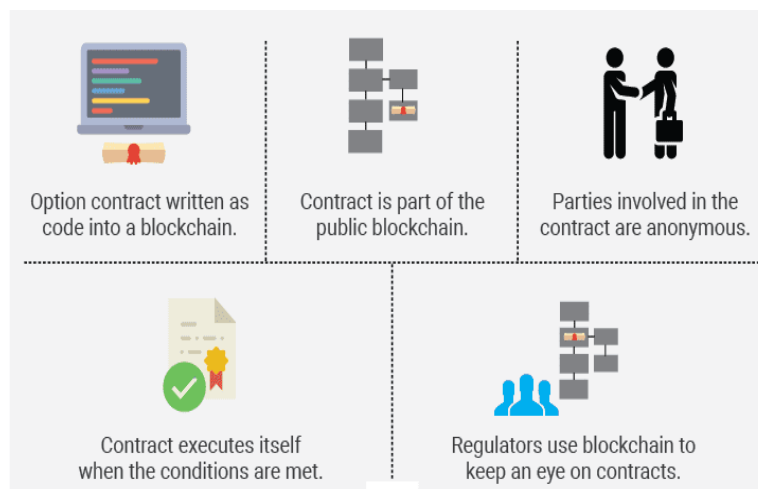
Option contract written as code into a blockchain.

Contract is part of the public blockchain.

Parties involved in the contract are anonymous.

Contract executes itself when the conditions are met.

Regulators use blockchain to keep an eye on contracts.